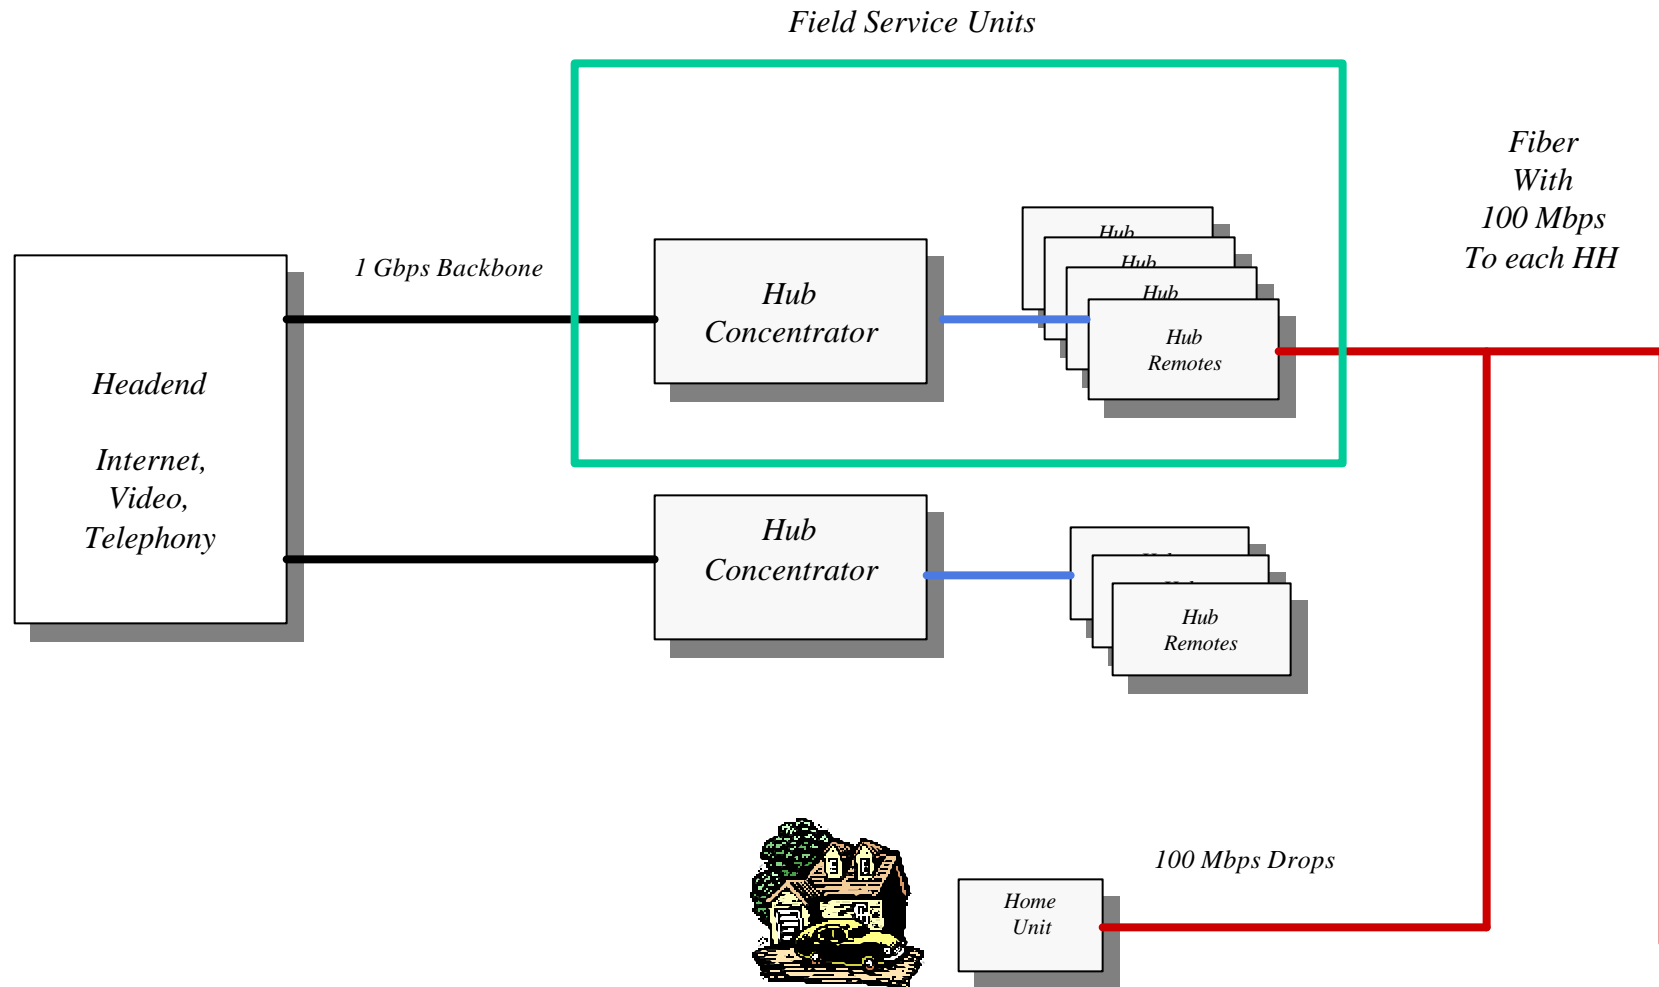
Field Service Units

Fiber With 100 Mbps To each HH

1 Gbps Backbone

Headend

Internet, Video, Telephony

Hub Concentrator

Hub

Hub

Hub

Hub Remotes

Hub Concentrator

Hub Remotes

100 Mbps Drops

Home Unit